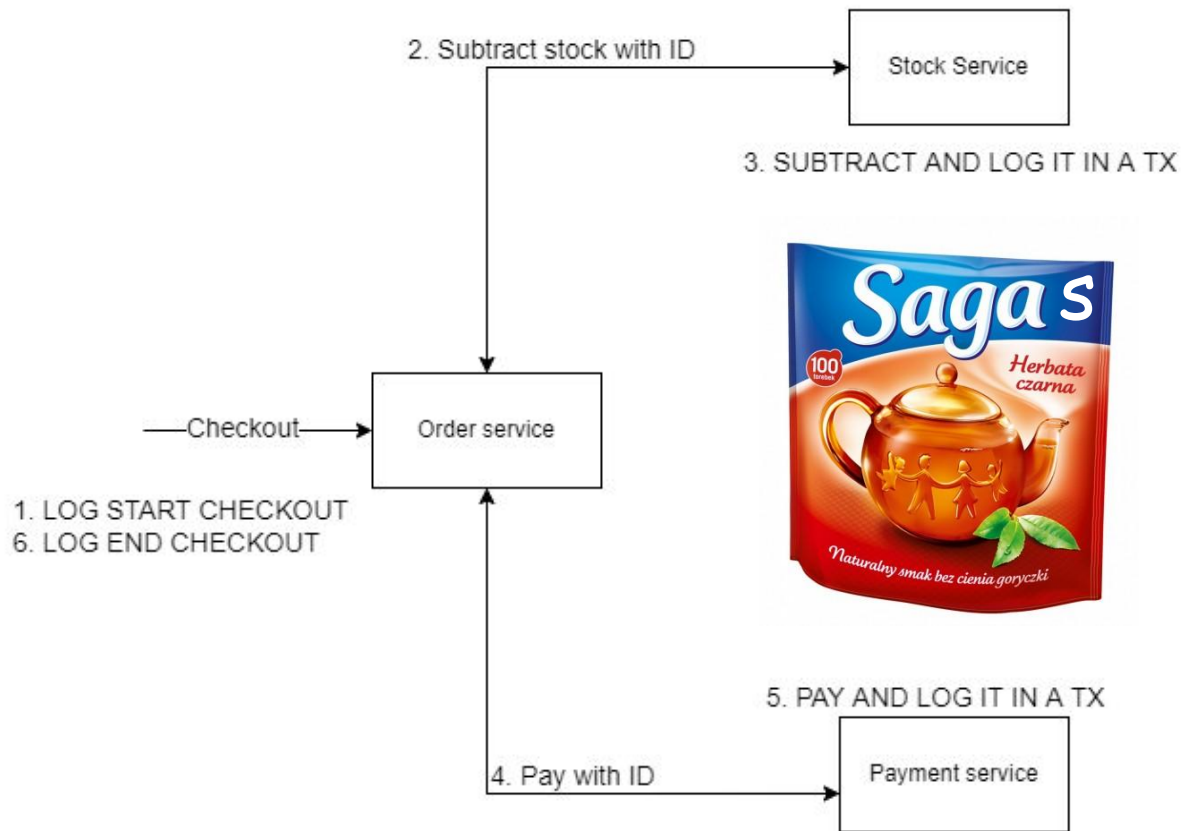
2. Subtract stock with ID

Stock Service

3. SUBTRACT AND LOG IT IN A TX

Saga s

100 torebek

Herbata czarna

Naturalny smak bez cienia goryczki

Checkout

Order service

1. LOG START CHECKOUT
6. LOG END CHECKOUT

5. PAY AND LOG IT IN A TX

4. Pay with ID

Payment service